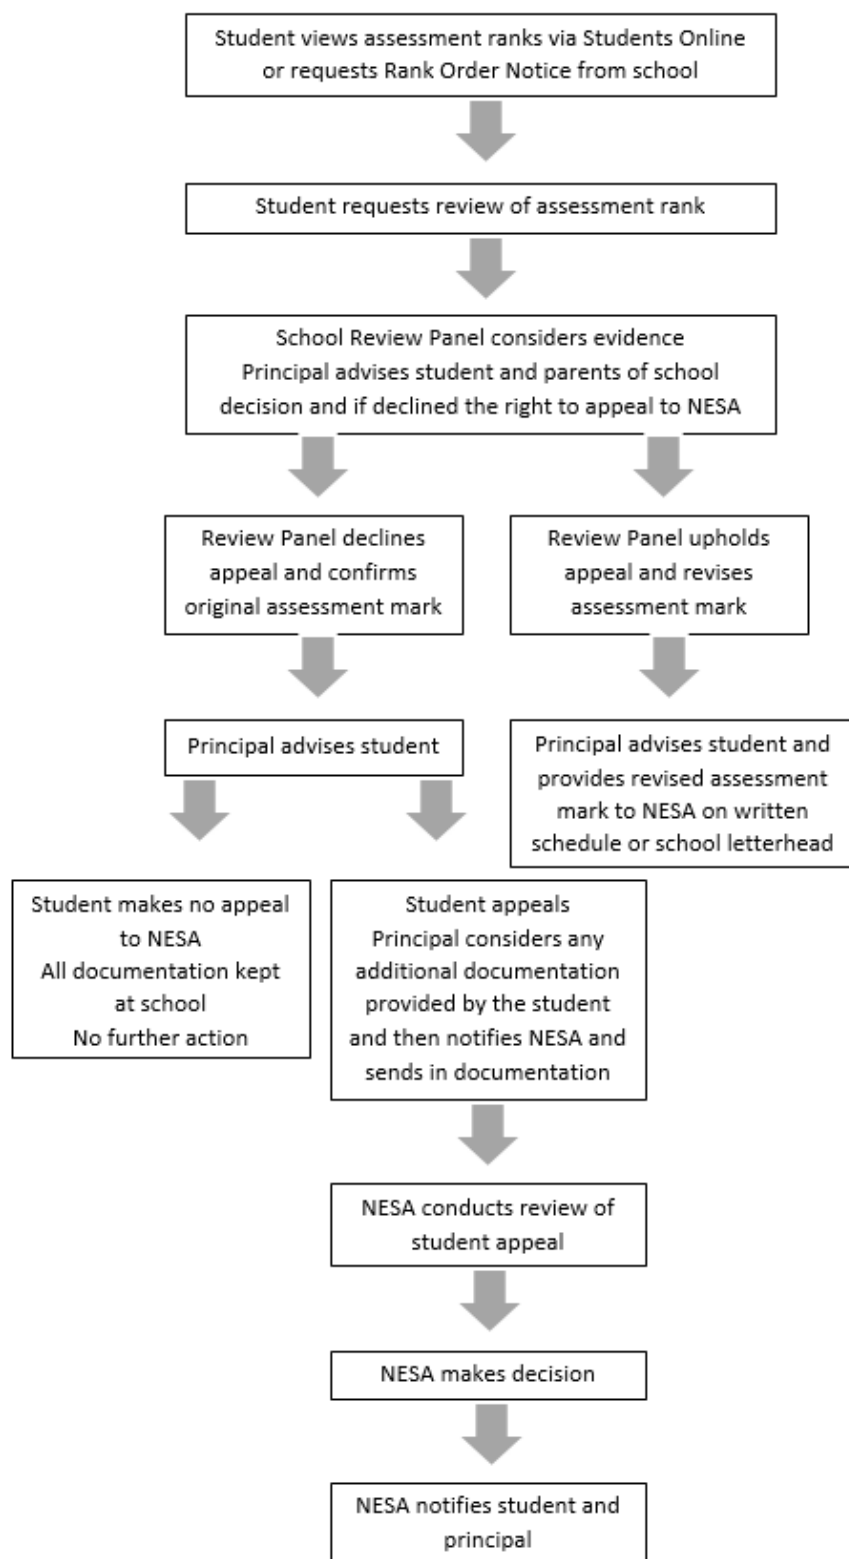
Student views assessment ranks via Students Online or requests Rank Order Notice from school

Student requests review of assessment rank

School Review Panel considers evidence
Principal advises student and parents of school decision and if declined the right to appeal to NESA

Review Panel declines appeal and confirms original assessment mark

Review Panel upholds appeal and revises assessment mark

Principal advises student

Principal advises student and provides revised assessment mark to NESA on written schedule or school letterhead

Student makes no appeal to NESA
All documentation kept at school
No further action

Student appeals
Principal considers any additional documentation provided by the student and then notifies NESA and sends in documentation

NESA conducts review of student appeal

NESA makes decision

NESA notifies student and principal